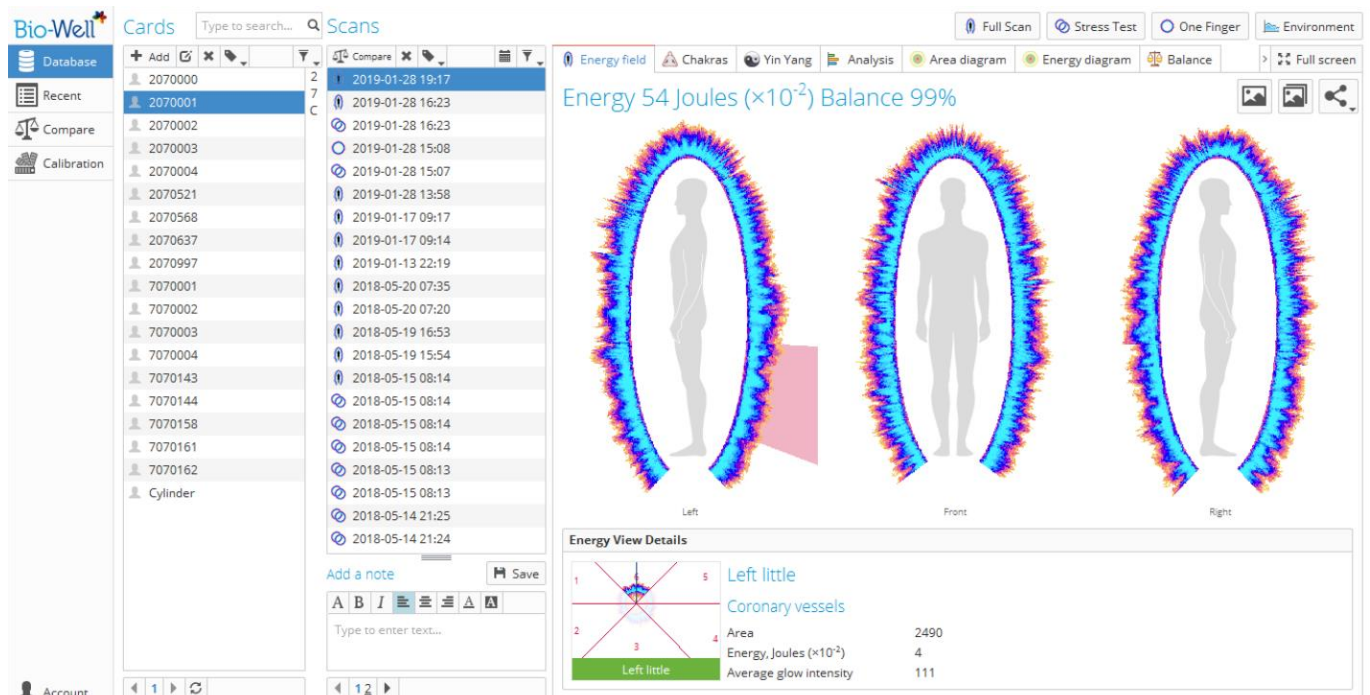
Bio-Well

Database
Recent
Compare
Calibration
Account

Cards
Type to search...

Add

2070000
2070001
2070002
2070003
2070004
2070521
2070568
2070637
2070997
7070001
7070002
7070003
7070004
7070143
7070144
7070158
7070161
7070162
Cylinder

2
7
C

1

Scans
Compare

2019-01-28 19:17
2019-01-28 16:23
2019-01-28 16:23
2019-01-28 15:08
2019-01-28 15:07
2019-01-28 13:58
2019-01-17 09:17
2019-01-17 09:14
2019-01-13 22:19
2018-05-20 07:35
2018-05-20 07:20
2018-05-19 16:53
2018-05-19 15:54
2018-05-15 08:14
2018-05-15 08:14
2018-05-15 08:14
2018-05-15 08:14
2018-05-15 08:13
2018-05-15 08:13
2018-05-14 21:25
2018-05-14 21:24

Add a note
Save
Type to enter text...
1 2

Full Scan
Stress Test
One Finger
Environment

Energy field
Chakras
Yin Yang
Analysis
Area diagram
Energy diagram
Balance
Full screen

Energy 54 Joules ($\times10^{-2}$) Balance 99%

Left
Front
Right

Energy View Details

1
5
2
3
4
Left little

Left little
Coronary vessels

| Area | 2490 |
|---|---|
| Energy, Joules ($\times10^{-2}$) | 4 |
| Average glow intensity | 111 |